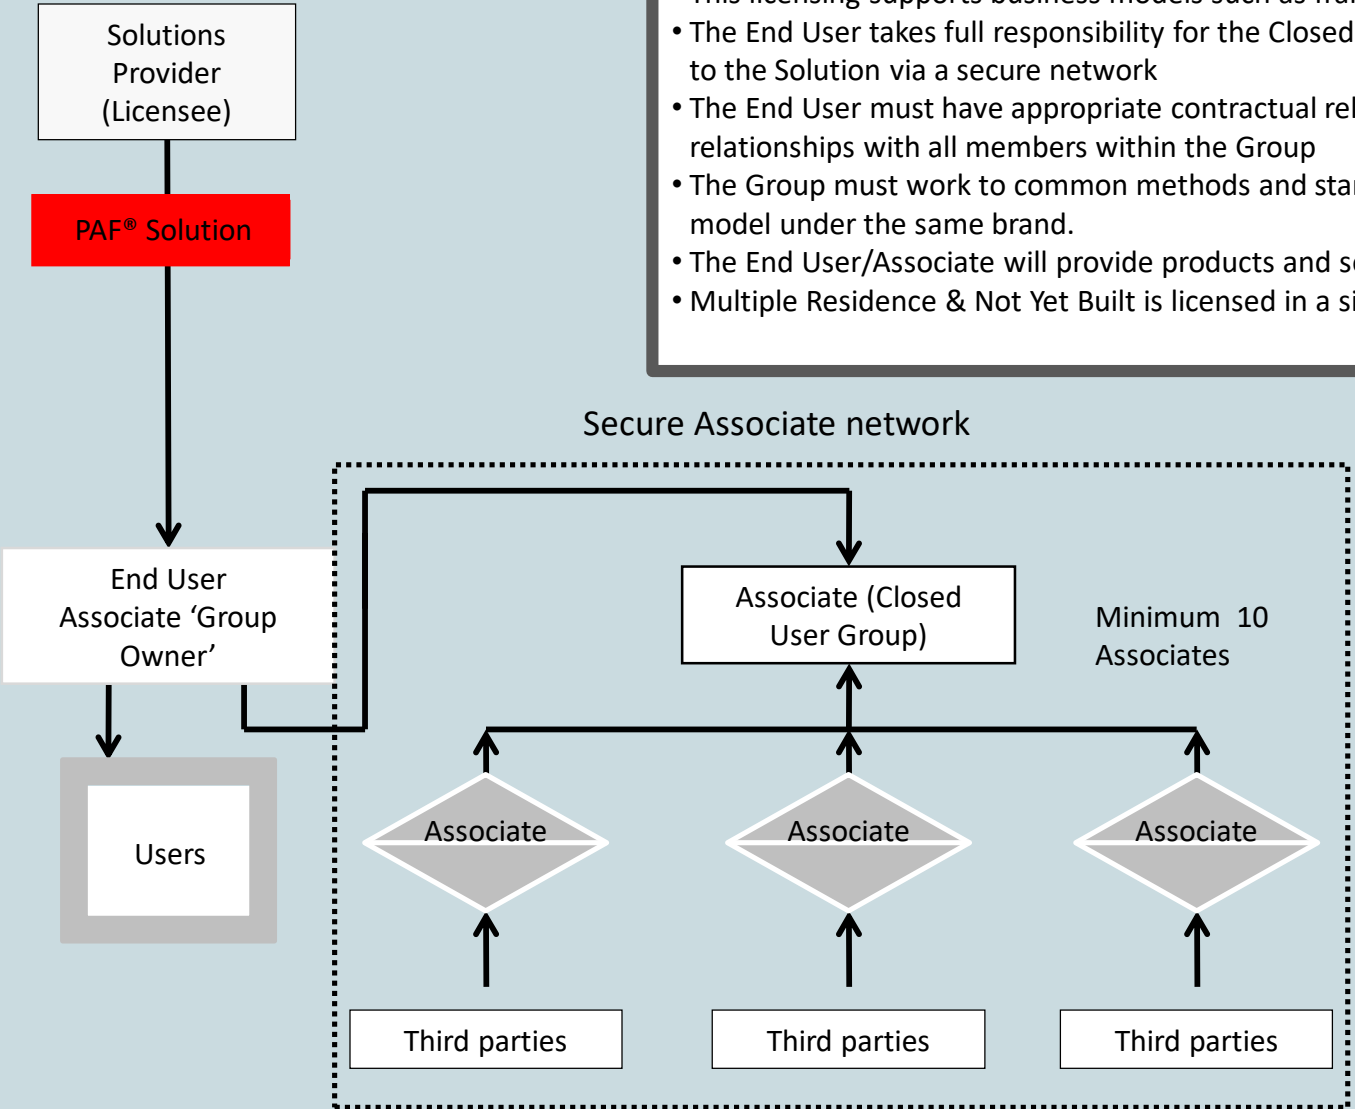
Solutions Provider (Licensee)

PAF® Solution

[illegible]
• The End User takes full responsibility for the Closed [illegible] to the Solution via a secure network
• The End User must have appropriate contractual rel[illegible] relationships with all members within the Group
• The Group must work to common methods and sta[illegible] model under the same brand.
• The End User/Associate will provide products and s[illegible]
• Multiple Residence & Not Yet Built is licensed in a s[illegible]

Secure Associate network

End User Associate ‘Group Owner’

Associate (Closed User Group)

Minimum 10 Associates

Users

Associate

Associate

Associate

Third parties

Third parties

Third parties